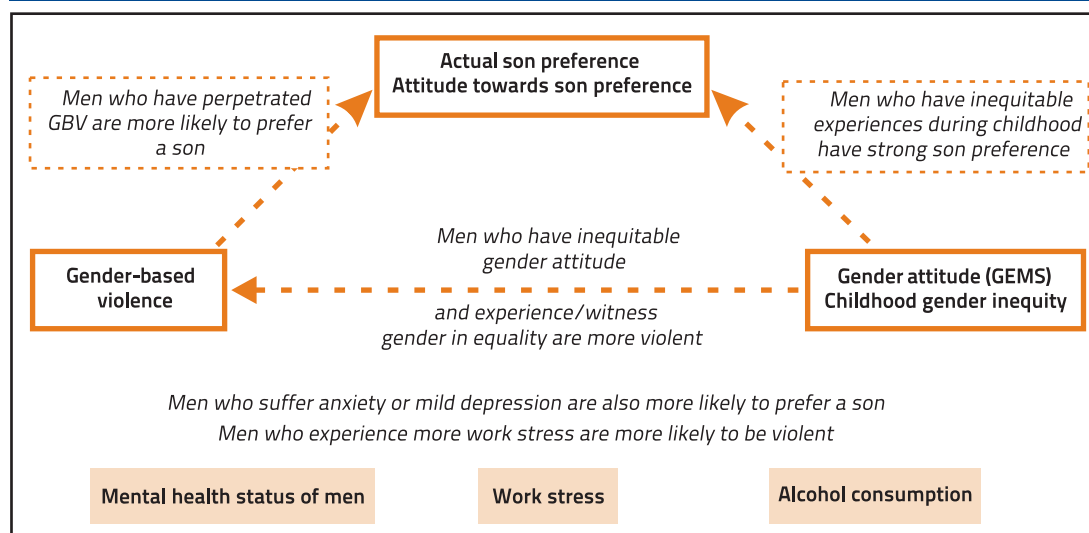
Actual son preference
Attitude towards son preference

Men who have perpetrated GBV are more likely to prefer a son

Men who have inequitable experiences during childhood have strong son preference

Gender-based violence

Men who have inequitable gender attitude

and experience/witness gender in equality are more violent

Gender attitude (GEMS)
Childhood gender inequity

Men who suffer anxiety or mild depression are also more likely to prefer a son
Men who experience more work stress are more likely to be violent

Mental health status of men

Work stress

Alcohol consumption